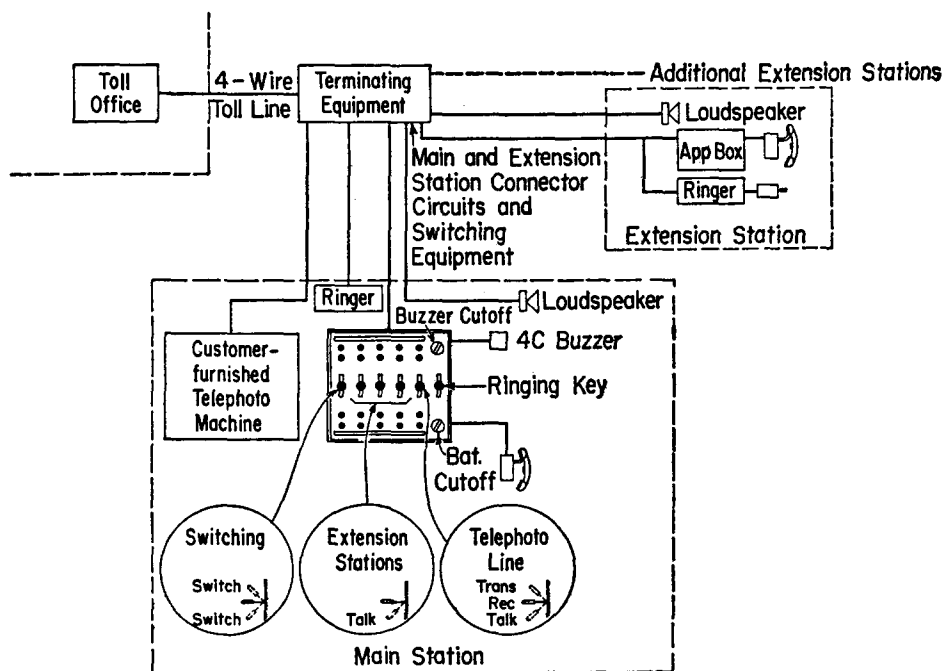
Toll Office

4-Wire Toll Line

Terminating Equipment

Additional Extension Stations

Loudspeaker

App Box

Ringer

Extension Station

Main and Extension Station Connector Circuits and Switching Equipment

Ringer

Loudspeaker

Buzzer Cutoff

4C Buzzer

Customer-furnished Telephoto Machine

Ringing Key

Bat. Cutoff

Switching

Switch

Switch

Extension Stations

Talk

Telephoto Line

Trans

Rec

Talk

Main Station